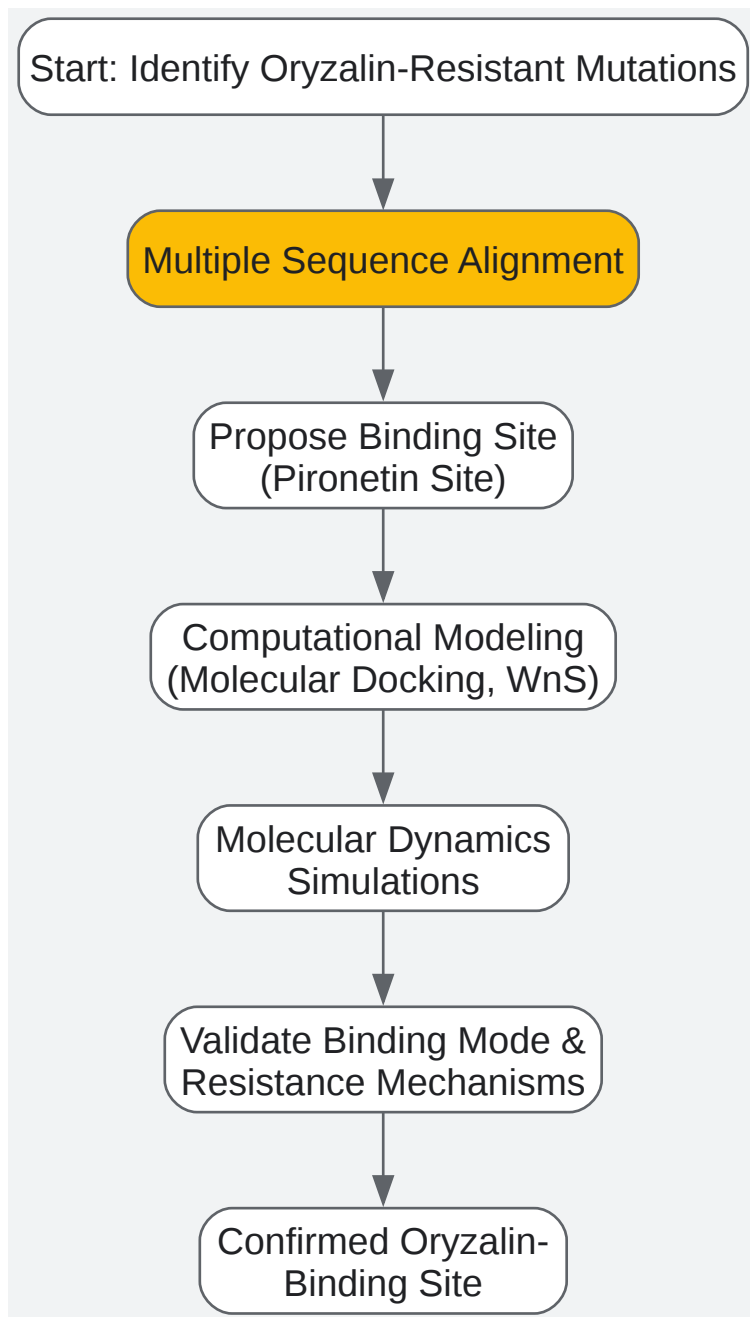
Start: Identify Oryzalin-Resistant Mutations

Multiple Sequence Alignment

Propose Binding Site (Pironetin Site)

Computational Modeling (Molecular Docking, WnS)

Molecular Dynamics Simulations

Validate Binding Mode & Resistance Mechanisms

Confirmed Oryzalin-Binding Site